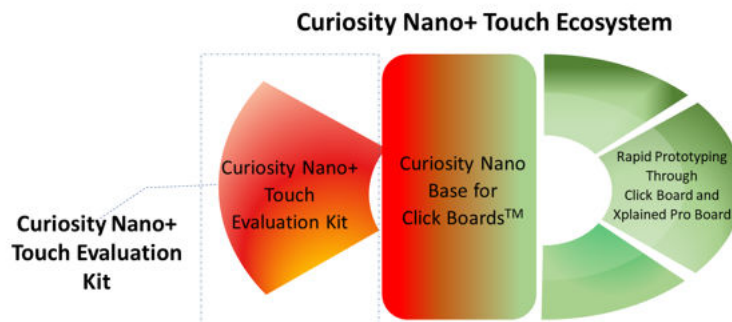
Curiosity Nano+ Touch Ecosystem

Curiosity Nano+ Touch Evaluation Kit

Curiosity Nano+ Touch Evaluation Kit

Curiosity Nano Base for Click Boards$^{TM}$

Rapid Prototyping Through Click Board and Xplained Pro Board